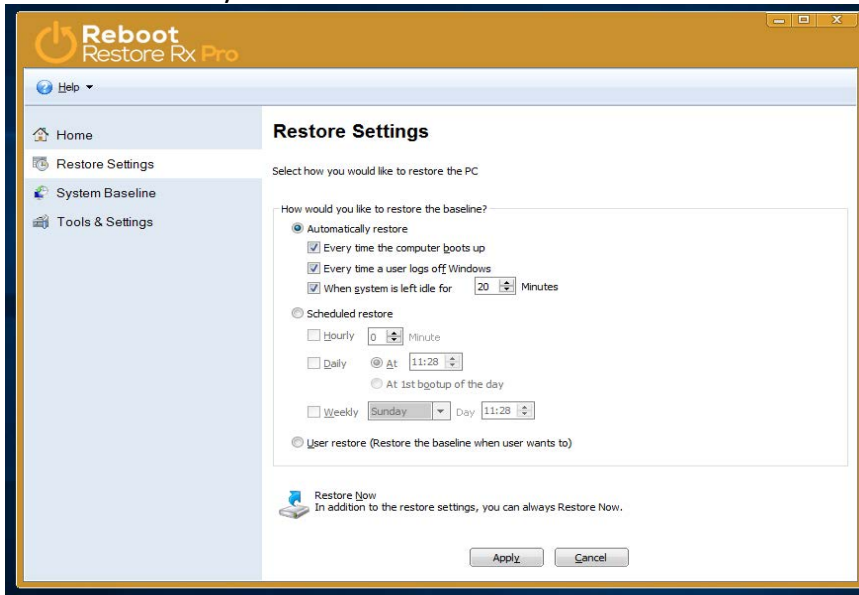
Reboot
Restore Rx Pro

Help ▾

Home
Restore Settings
System Baseline
Tools & Settings

Restore Settings

Select how you would like to restore the PC

How would you like to restore the baseline?

Automatically restore
Every time the computer boots up
Every time a user logs off Windows
When system is left idle for 20 Minutes

Scheduled restore
Hourly 0 Minute
Daily At 11:28
At 1st bootup of the day
Weekly Sunday Day 11:28

User restore (Restore the baseline when user wants to)

Restore Now
In addition to the restore settings, you can always Restore Now.

Apply Cancel